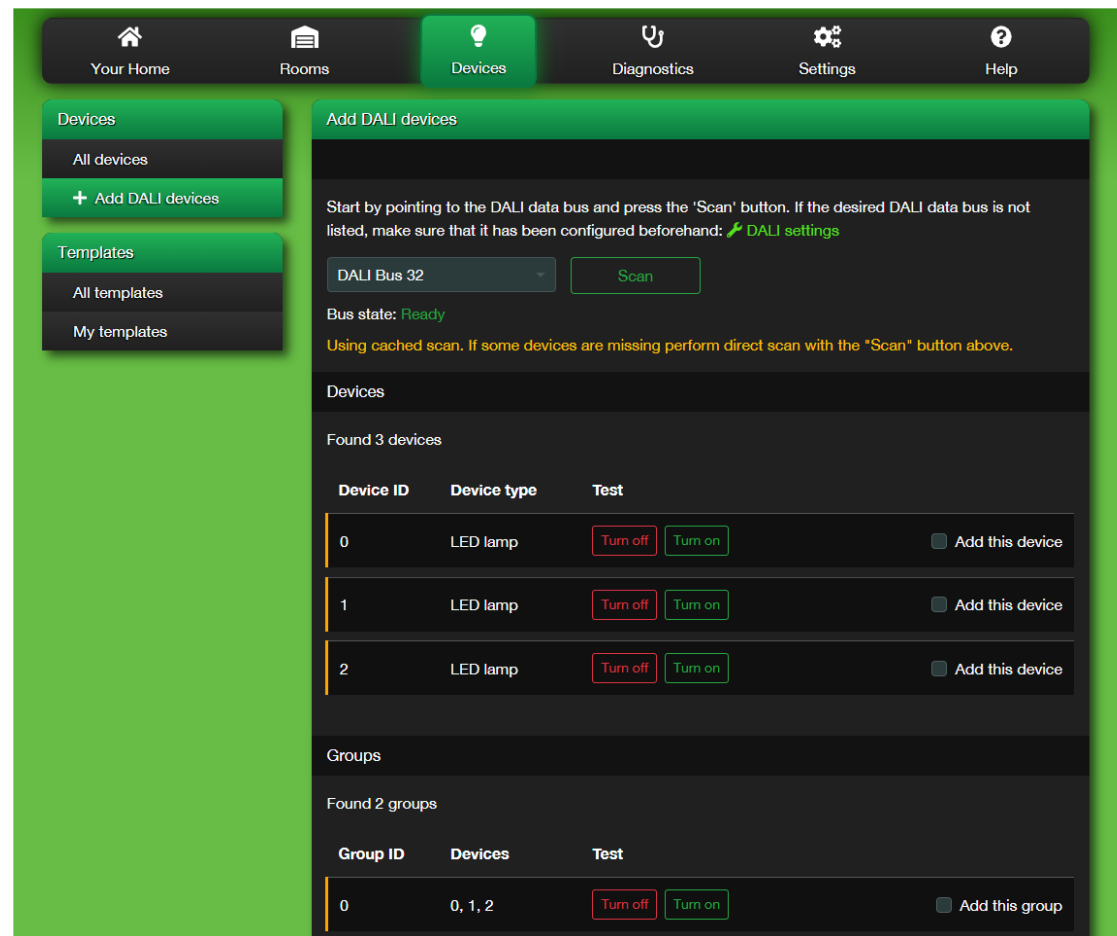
Your Home Rooms Devices Diagnostics Settings Help

Devices
All devices
+ Add DALI devices

Templates
All templates
My templates

Add DALI devices

Start by pointing to the DALI data bus and press the 'Scan' button. If the desired DALI data bus is not listed, make sure that it has been configured beforehand: DALI settings

DALI Bus 32
Scan

Bus state: Ready

Using cached scan. If some devices are missing perform direct scan with the "Scan" button above.

Devices

Found 3 devices

| Device ID | Device type | Test | |
|---|---|---|---|
| 0 | LED lamp | Turn off Turn on | Add this device |
| 1 | LED lamp | Turn off Turn on | Add this device |
| 2 | LED lamp | Turn off Turn on | Add this device |

Groups

Found 2 groups

| Group ID | Devices | Test | |
|---|---|---|---|
| 0 | 0, 1, 2 | Turn off Turn on | Add this group |